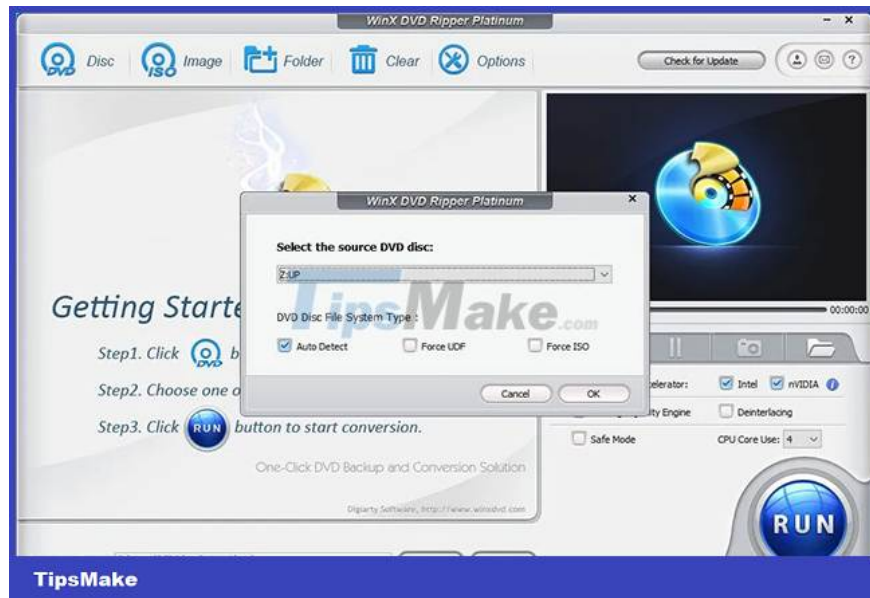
WinX DVD Ripper Platinum

Disc Image Folder Clear Options

Check for Update

Getting Starte

Step1. Click b

Step2. Choose one o

Step3. Click RUN button to start conversion.

One-Click DVD Backup and Conversion Solution

Digiarty Software, http://www.winxdvd.com

WinX DVD Ripper Platinum

Select the source DVD disc:

Z:UP

TipsMake.com

DVD Disc File System Type :

Auto Detect Force UDF Force ISO

Cancel OK

00:00:00

celerator: Intel nVIDIA

ity Engine Deinterlacing

Safe Mode CPU Core Use: 4

RUN

TipsMake